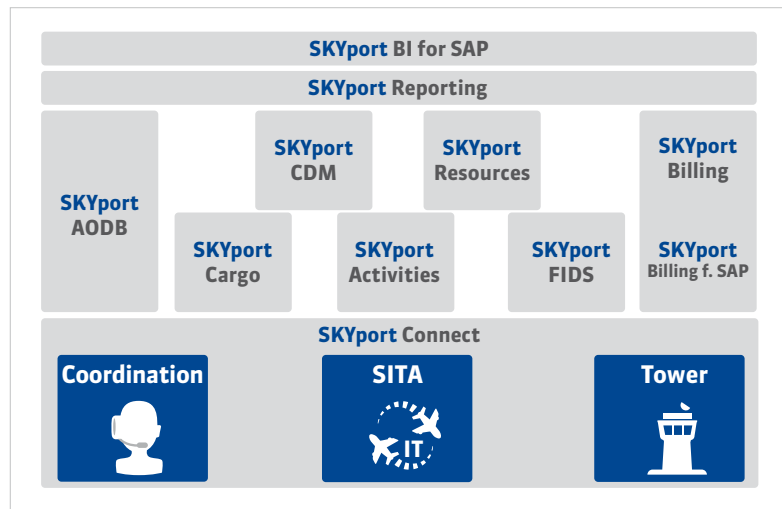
SKYport BI for SAP

SKYport Reporting

SKYport AODB

SKYport CDM

SKYport Resources

SKYport Billing

SKYport Billing f. SAP

SKYport Cargo

SKYport Activities

SKYport FIDS

SKYport Connect

Coordination

SITA

IT

Tower